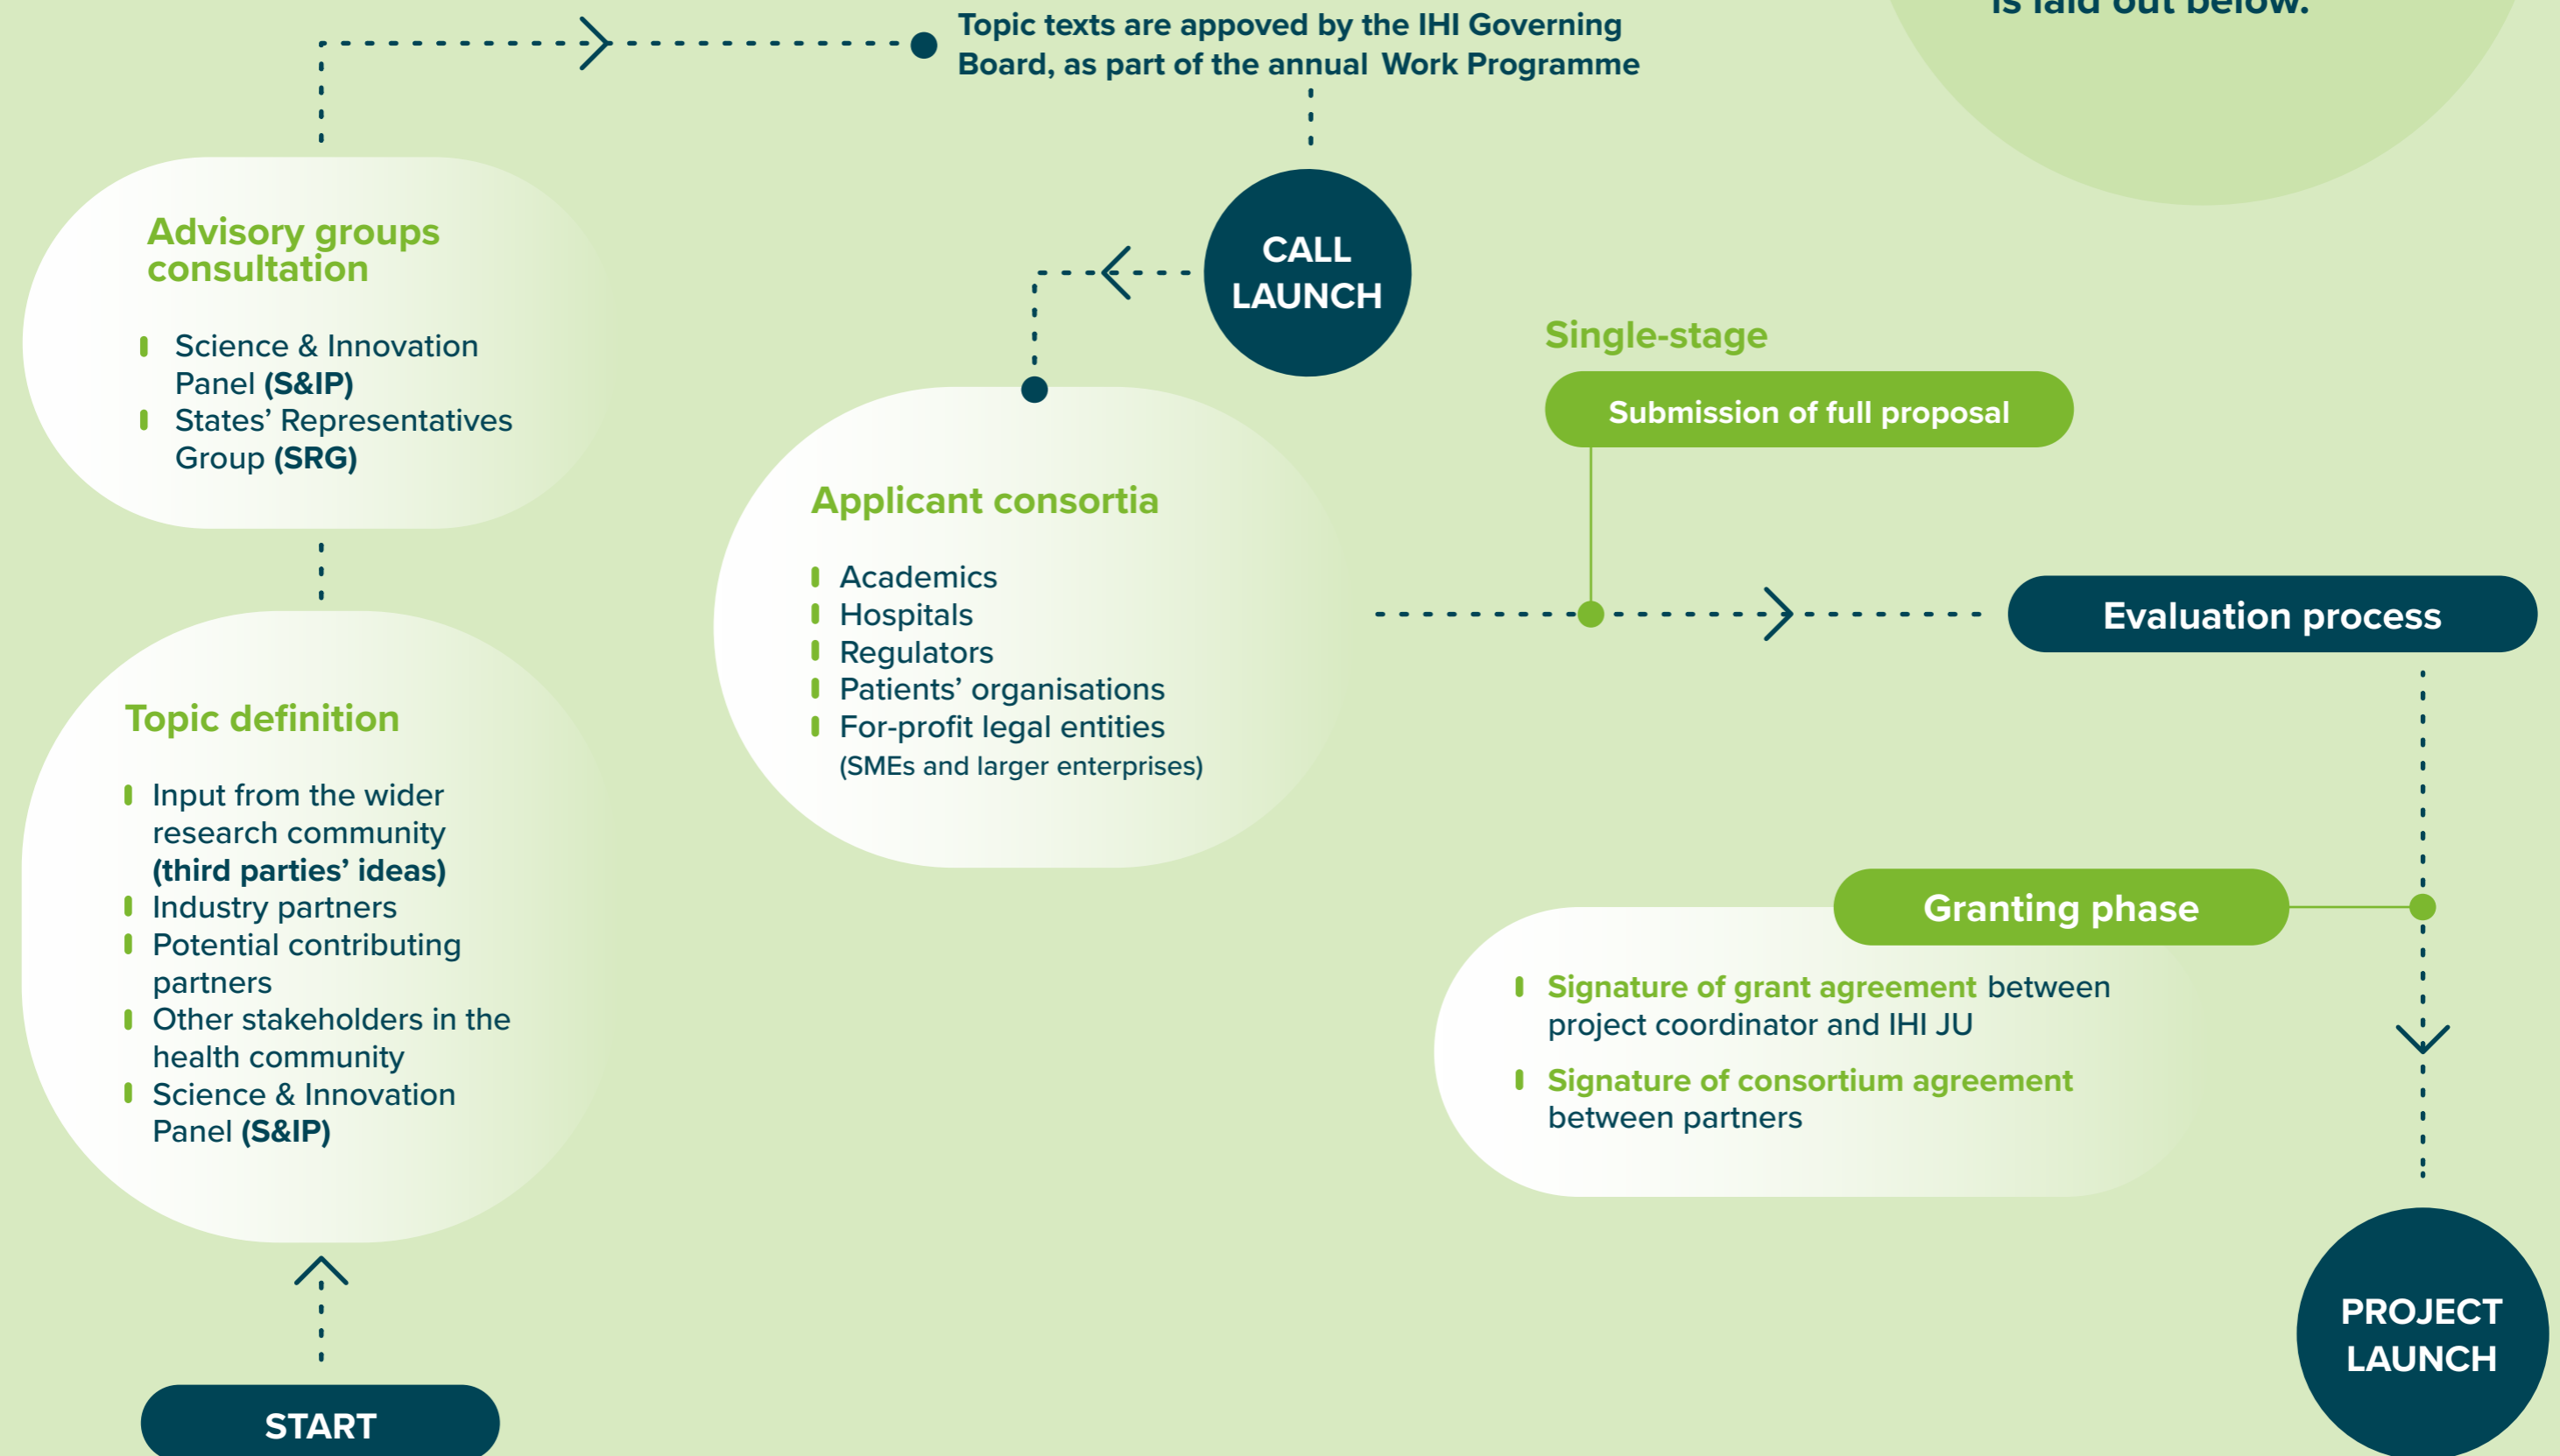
is laid out below.

Topic texts are appoved by the IHI Governing Board, as part of the annual Work Programme

Advisory groups consultation

Science & Innovation Panel **(S&IP)**
States' Representatives Group **(SRG)**

CALL LAUNCH

Single-stage

Submission of full proposal

Applicant consortia

Academics
Hospitals
Regulators
Patients' organisations
For-profit legal entities (SMEs and larger enterprises)

Evaluation process

Topic definition

Input from the wider research community **(third parties' ideas)**
Industry partners
Potential contributing partners
Other stakeholders in the health community
Science & Innovation Panel **(S&IP)**

Granting phase

Signature of grant agreement between project coordinator and IHI JU
Signature of consortium agreement between partners

START

PROJECT LAUNCH